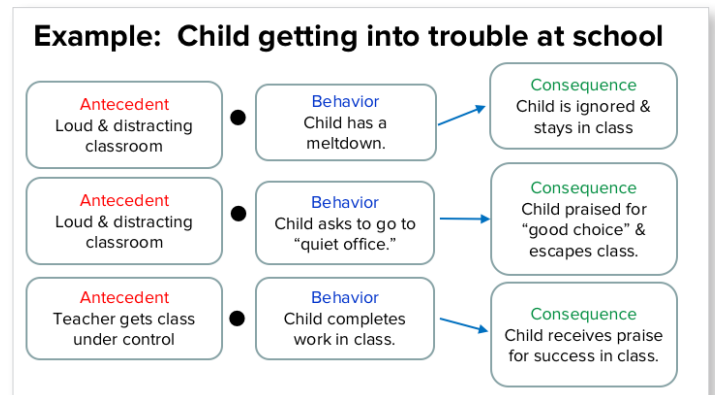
Example: Child getting into trouble at school

Antecedent
Loud & distracting classroom

Behavior
Child has a meltdown.

Consequence
Child is ignored & stays in class

Antecedent
Loud & distracting classroom

Behavior
Child asks to go to "quiet office."

Consequence
Child praised for "good choice" & escapes class.

Antecedent
Teacher gets class under control

Behavior
Child completes work in class.

Consequence
Child receives praise for success in class.